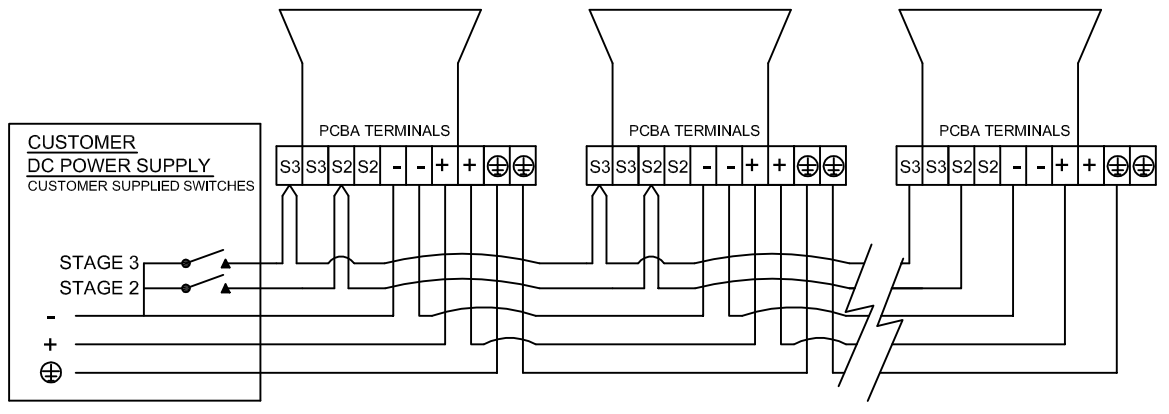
CUSTOMER
DC POWER SUPPLY
CUSTOMER SUPPLIED SWITCHES

PCBA TERMINALS

| S3 | S3 | S2 | S2 | - | - | + | + | ⊕ | ⊕ |
|---|---|---|---|---|---|---|---|---|---|

PCBA TERMINALS

| S3 | S3 | S2 | S2 | - | - | + | + | ⊕ | ⊕ |
|---|---|---|---|---|---|---|---|---|---|

PCBA TERMINALS

| S3 | S3 | S2 | S2 | - | - | + | + | ⊕ | ⊕ |
|---|---|---|---|---|---|---|---|---|---|

STAGE 3
STAGE 2
-
+
⊕